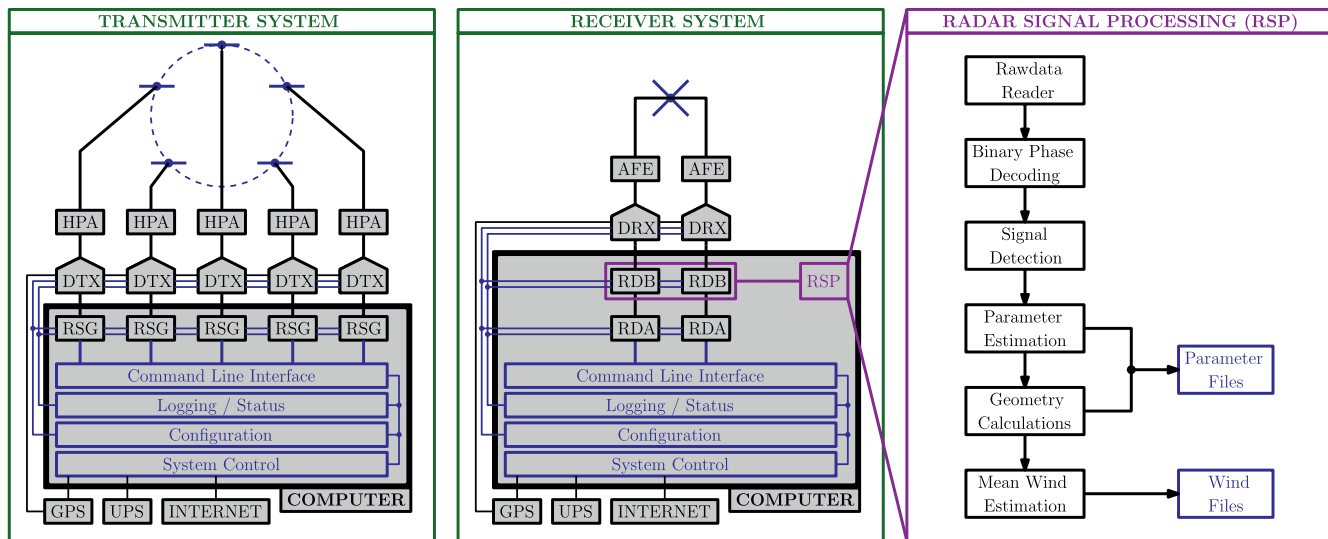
TRANSMITTER SYSTEM

HPA HPA HPA HPA HPA

DTX DTX DTX DTX DTX

RSG RSG RSG RSG RSG

Command Line Interface

Logging / Status

Configuration

System Control

COMPUTER

GPS UPS INTERNET

RECEIVER SYSTEM

AFE AFE

DRX DRX

RDB RDB RSP

RDA RDA

Command Line Interface

Logging / Status

Configuration

System Control

COMPUTER

GPS UPS INTERNET

RADAR SIGNAL PROCESSING (RSP)

Rawdata Reader

Binary Phase Decoding

Signal Detection

Parameter Estimation

Geometry Calculations

Parameter Files

Mean Wind Estimation

Wind Files